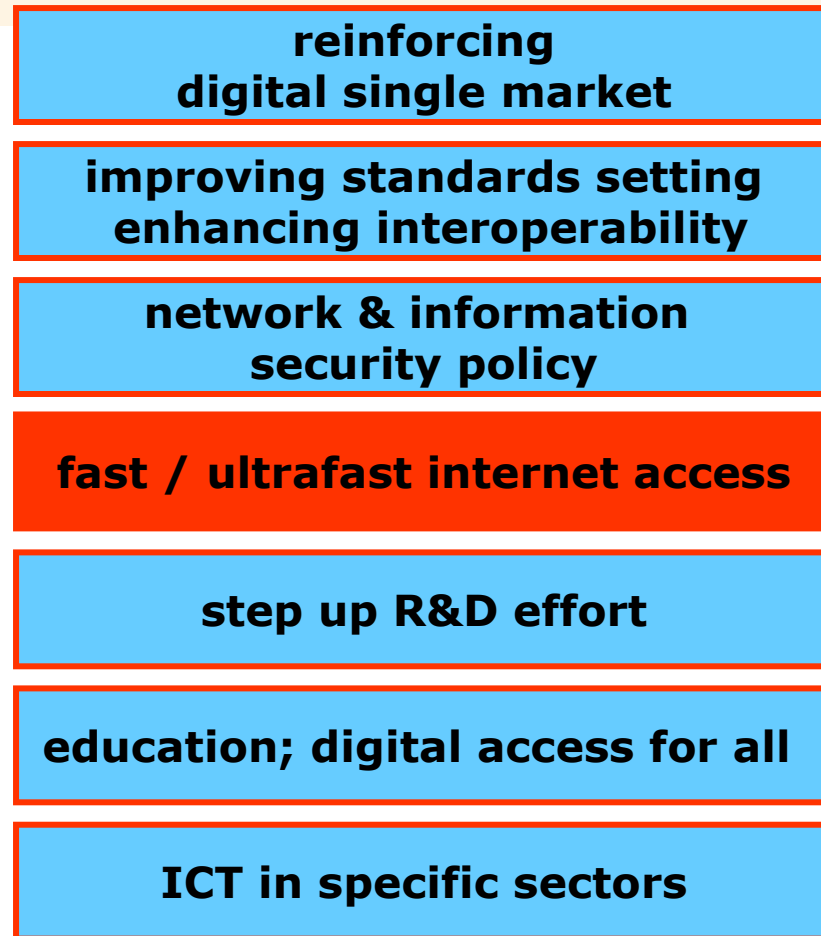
reinforcing
digital single market

improving standards setting
enhancing interoperability

network & information
security policy

fast / ultrafast internet access

step up R&D effort

education; digital access for all

ICT in specific sectors